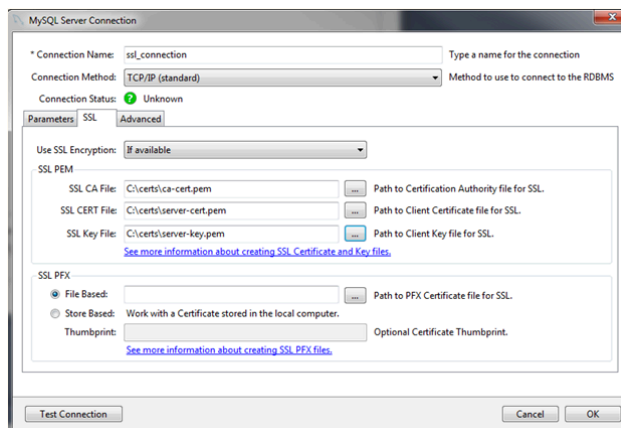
MySQL Server Connection

* Connection Name: ssl_connection
Type a name for the connection

Connection Method: TCP/IP (standard)
Method to use to connect to the RDBMS

Connection Status: Unknown

Parameters SSL Advanced

Use SSL Encryption: If available

SSL PEM

SSL CA File: C:\certs\ca-cert.pem ... Path to Certification Authority file for SSL.

SSL CERT File: C:\certs\server-cert.pem ... Path to Client Certificate file for SSL.

SSL Key File: C:\certs\server-key.pem ... Path to Client Key file for SSL.

See more information about creating SSL Certificate and Key files.

SSL PFX

File Based: ... Path to PFX Certificate file for SSL.

Store Based: Work with a Certificate stored in the local computer.

Thumbprint: Optional Certificate Thumbprint.

See more information about creating SSL PFX files.

Test Connection

Cancel OK